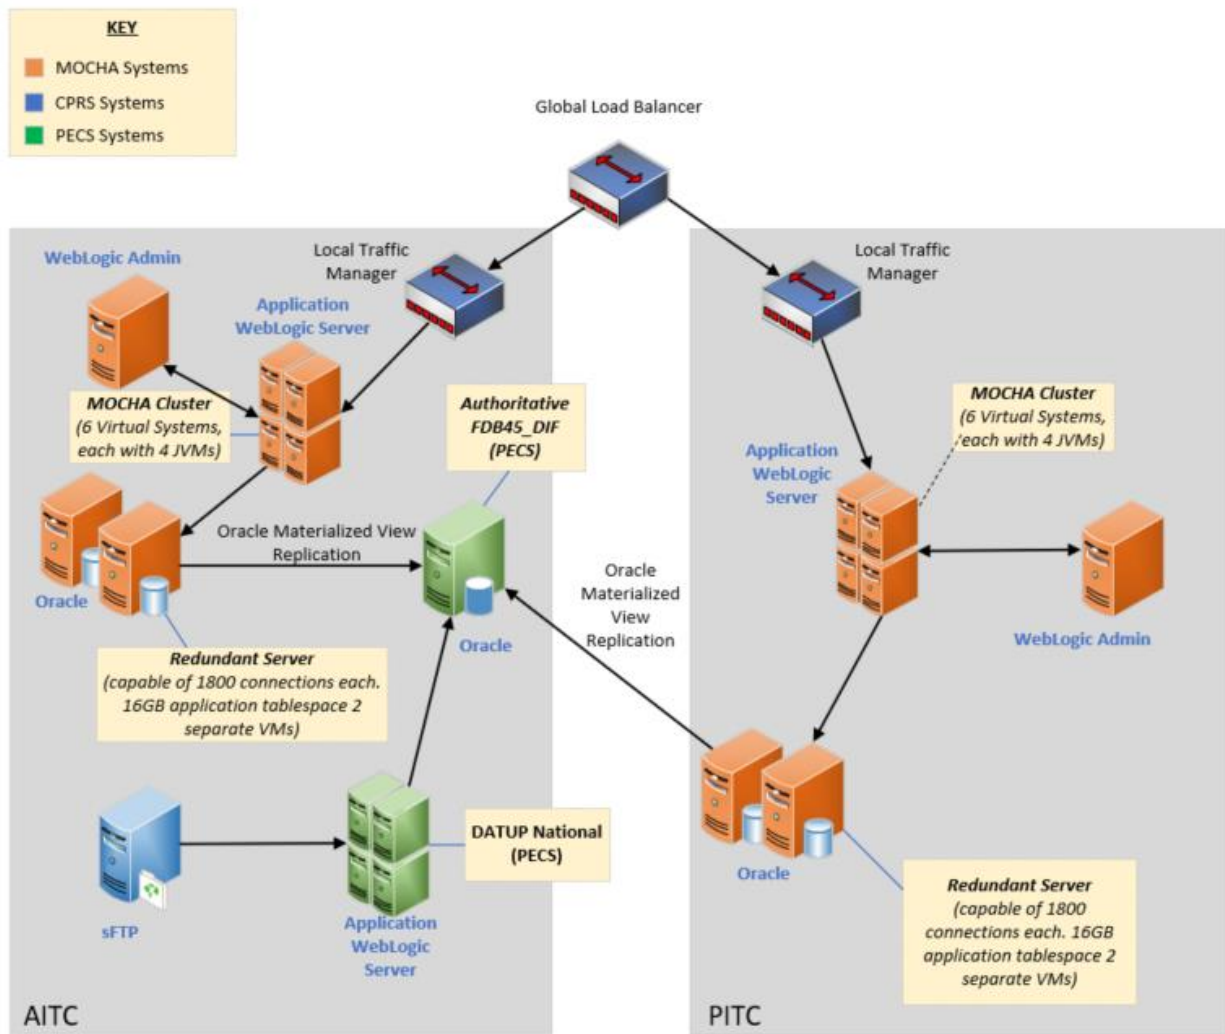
KEY
MOCHA Systems
CPRS Systems
PECS Systems

Global Load Balancer

WebLogic Admin

Local Traffic Manager

Application WebLogic Server

MOCHA Cluster (6 Virtual Systems, each with 4 JVMs)

Authoritative FDB45_DIF (PECS)

Oracle Materialized View Replication

Oracle

Oracle

Redundant Server (capable of 1800 connections each. 16GB application tablespace 2 separate VMs)

sFTP

Application WebLogic Server

DATUP National (PECS)

AITC

Local Traffic Manager

MOCHA Cluster (6 Virtual Systems, each with 4 JVMs)

Application WebLogic Server

Oracle Materialized View Replication

WebLogic Admin

Oracle

Redundant Server (capable of 1800 connections each. 16GB application tablespace 2 separate VMs)

PITC